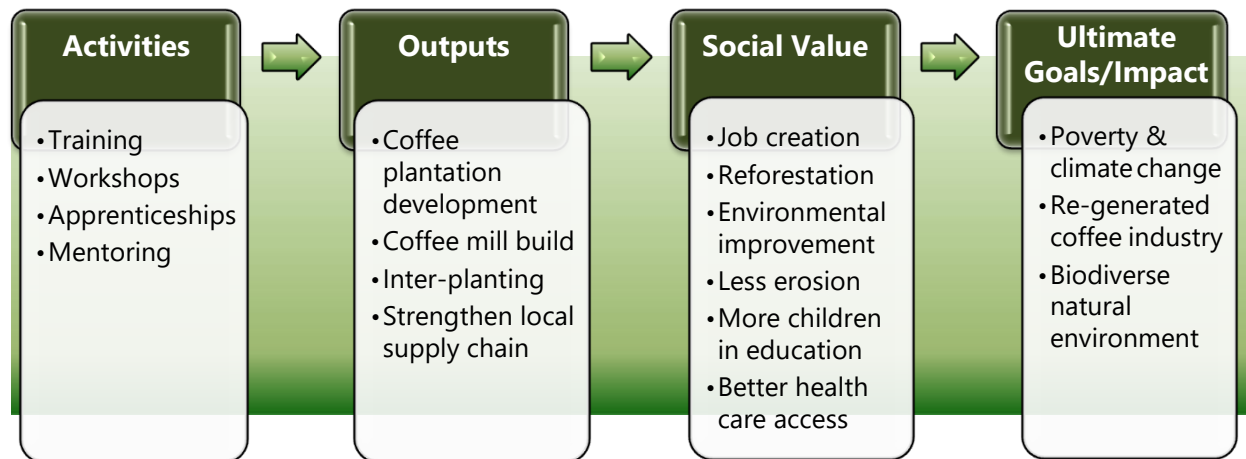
Activities

• Training
• Workshops
• Apprenticeships
• Mentoring

Outputs

• Coffee plantation development
• Coffee mill build
• Inter-planting
• Strengthen local supply chain

Social Value

• Job creation
• Reforestation
• Environmental improvement
• Less erosion
• More children in education
• Better health care access

Ultimate Goals/Impact

• Poverty & climate change
• Re-generated coffee industry
• Biodiverse natural environment